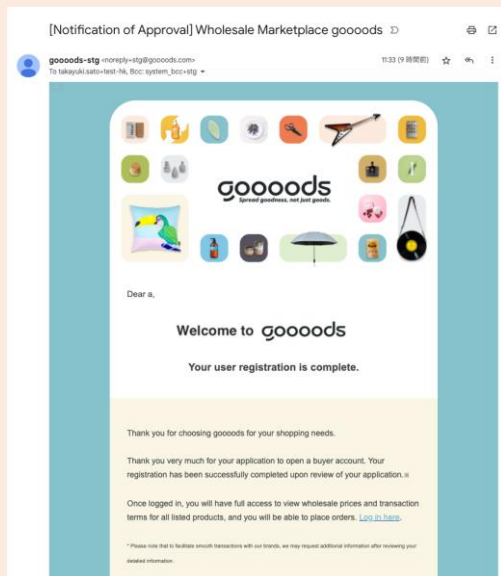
[Notification of Approval] Wholesale Marketplace gooods

gooods-stg <noreply+stg@gooods.com>
To takayuki.sato+test-hk, Bcc: system_bcc+stg

11:33 (9 時間前)

gooods
Spread goodness, not just goods.

Dear a,

Welcome to gooods

Your user registration is complete.

Thank you for choosing gooods for your shopping needs.

Thank you very much for your application to open a buyer account. Your registration has been successfully completed upon review of your application.

Once logged in, you will have full access to view wholesale prices and transaction terms for all listed products, and you will be able to place orders. Log in here.

* Please note that to facilitate smooth transactions with our brands, we may request additional information after reviewing your detailed information.